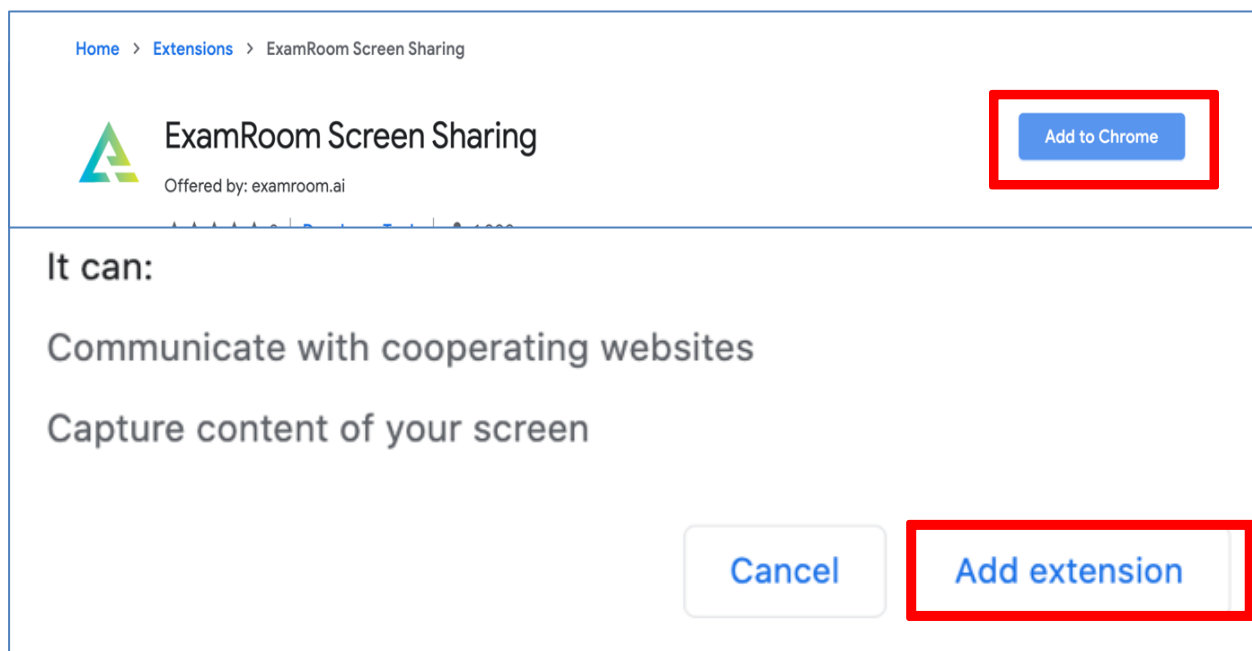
Home > Extensions > ExamRoom Screen Sharing

ExamRoom Screen Sharing

Offered by: examroom.ai

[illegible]

Add to Chrome

It can:

Communicate with cooperating websites

Capture content of your screen

Cancel

Add extension